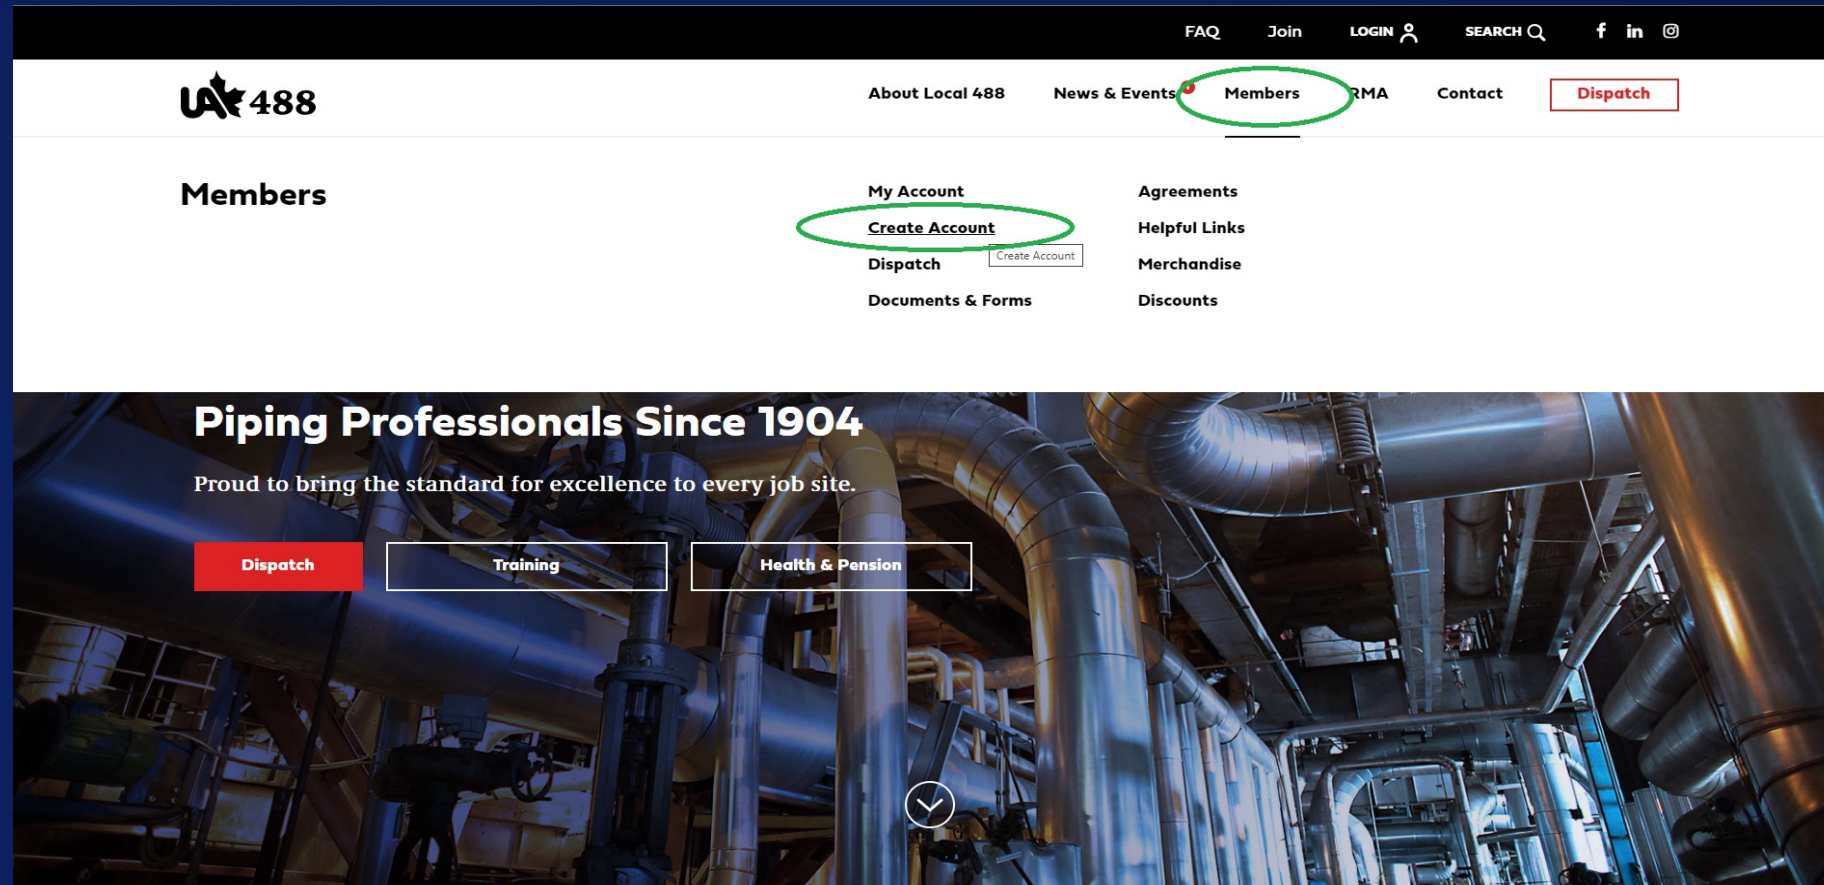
FAQ Join LOGIN SEARCH

UA 488

About Local 488 News & Events Members RMA Contact Dispatch

Members

My Account
Create Account
Create Account
Dispatch
Documents & Forms

Agreements
Helpful Links
Merchandise
Discounts

Piping Professionals Since 1904

Proud to bring the standard for excellence to every job site.

Dispatch Training Health & Pension